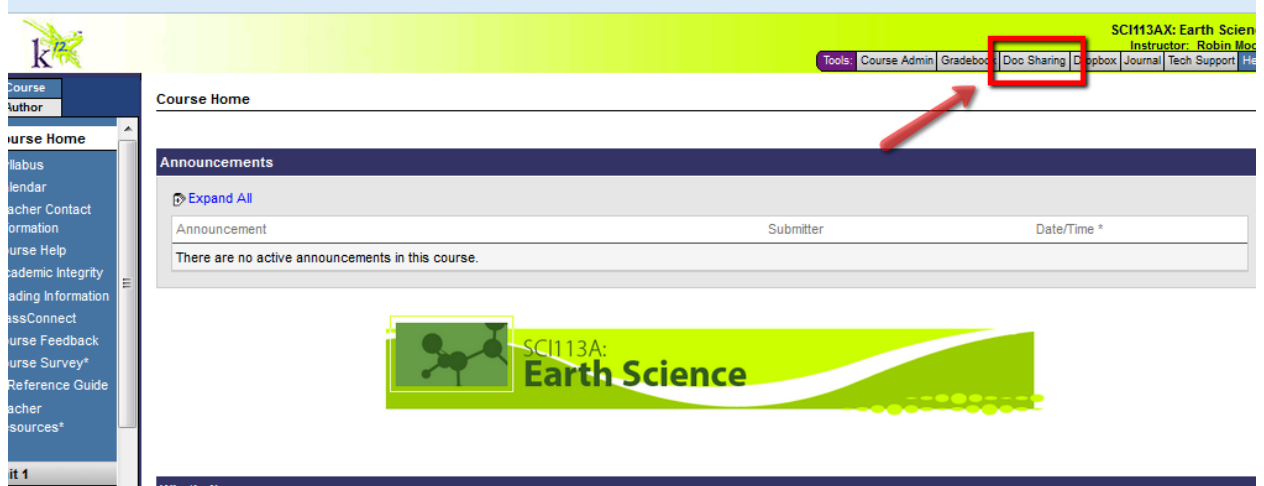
k12

SCI113AX: Earth Scien
Instructor: Robin Moo

Tools: Course Admin | Gradebo | Doc Sharing | D opbox | Journal | Tech Support | He

Course
Author

ourse Home
yllabus
alendar
acher Contact
ormation
ourse Help
cademic Integrity
ading Information
assConnect
ourse Feedback
ourse Survey*
Reference Guide
acher
sources*

it 1

Course Home

Announcements

Expand All

| Announcement | Submitter | Date/Time * |
|---|---|---|
| There are no active announcements in this course. | | |

SCI113A:
Earth Science